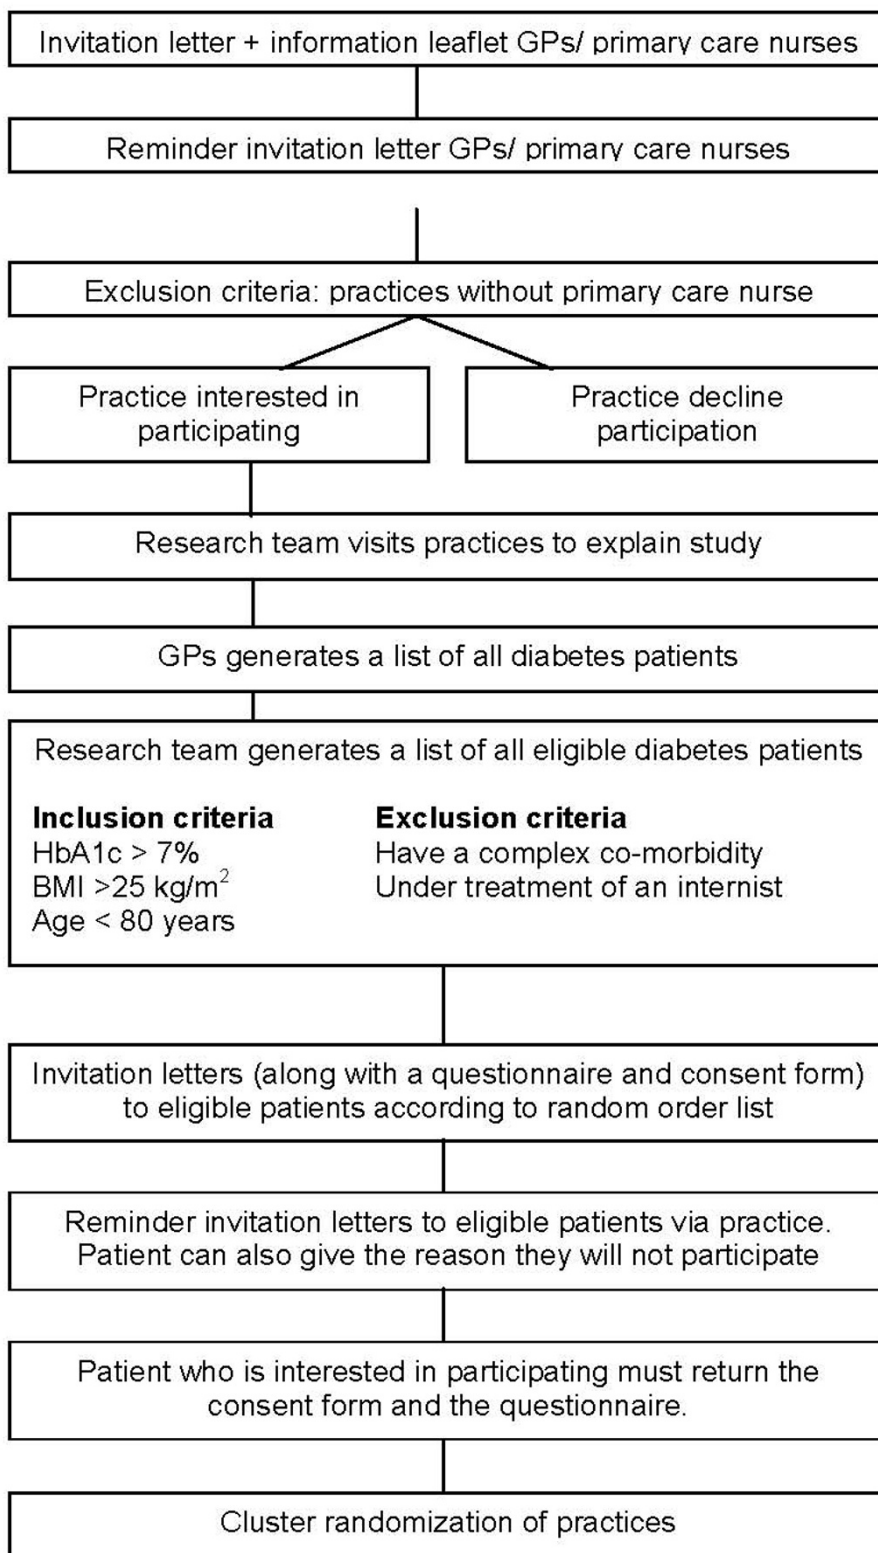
Invitation letter + information leaflet GPs/ primary care nurses

Reminder invitation letter GPs/ primary care nurses

Exclusion criteria: practices without primary care nurse

Practice interested in participating

Practice decline participation

Research team visits practices to explain study

GPs generates a list of all diabetes patients

Research team generates a list of all eligible diabetes patients

**Inclusion criteria**
HbA1c > 7%
BMI >25 kg/m$^2$
Age < 80 years

**Exclusion criteria**
Have a complex co-morbidity
Under treatment of an internist

Invitation letters (along with a questionnaire and consent form) to eligible patients according to random order list

Reminder invitation letters to eligible patients via practice. Patient can also give the reason they will not participate

Patient who is interested in participating must return the consent form and the questionnaire.

Cluster randomization of practices